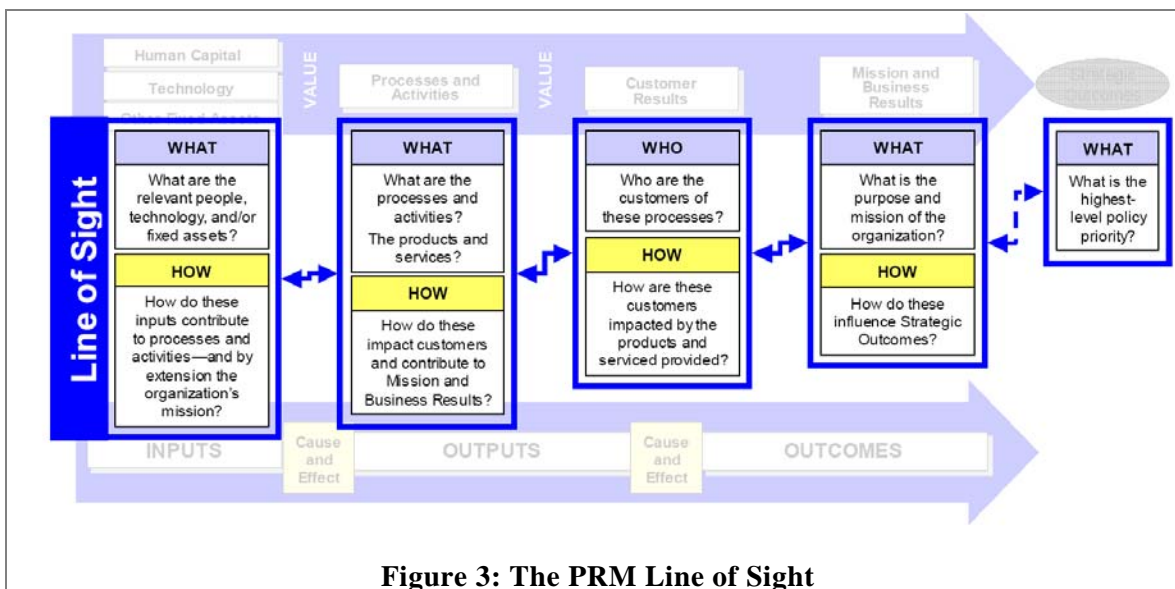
Human Capital

Technology

Other Fixed Assets

VALUE

Processes and Activities

VALUE

Customer Results

Mission and Business Results

Strategic Outcomes

Line of Sight

WHAT

What are the relevant people, technology, and/or fixed assets?

HOW

How do these inputs contribute to processes and activities—and by extension the organization's mission?

WHAT

What are the processes and activities?

The products and services?

HOW

How do these impact customers and contribute to Mission and Business Results?

WHO

Who are the customers of these processes?

HOW

How are these customers impacted by the products and serviced provided?

WHAT

What is the purpose and mission of the organization?

HOW

How do these influence Strategic Outcomes?

WHAT

What is the highest-level policy priority?

INPUTS

Cause and Effect

OUTPUTS

Cause and Effect

OUTCOMES

Figure 3: The PRM Line of Sight